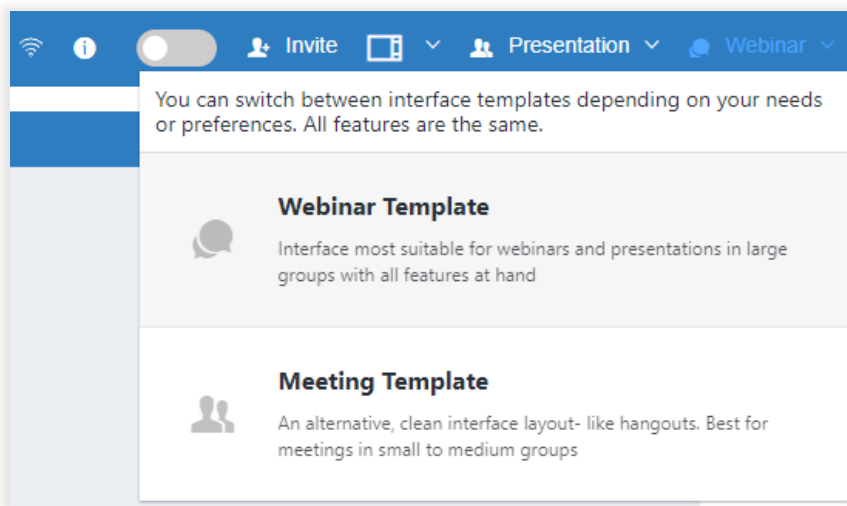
Invite Presentation Webinar

You can switch between interface templates depending on your needs or preferences. All features are the same.

Webinar Template

Interface most suitable for webinars and presentations in large groups with all features at hand

Meeting Template

An alternative, clean interface layout- like hangouts. Best for meetings in small to medium groups